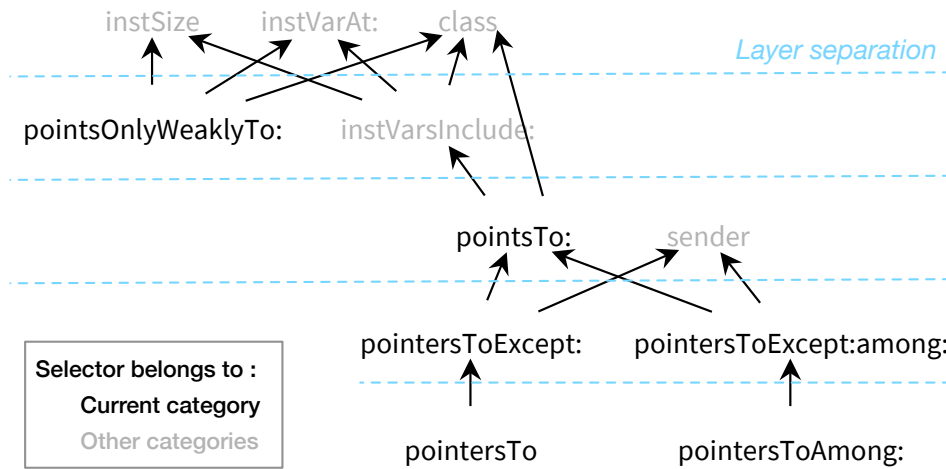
instSize instVarAt: class

Layer separation

pointsOnlyWeaklyTo: instVarsInclude:

pointsTo: sender

pointersToExcept: pointersToExcept:among:

Selector belongs to :
Current category
Other categories

pointersTo pointersToAmong: